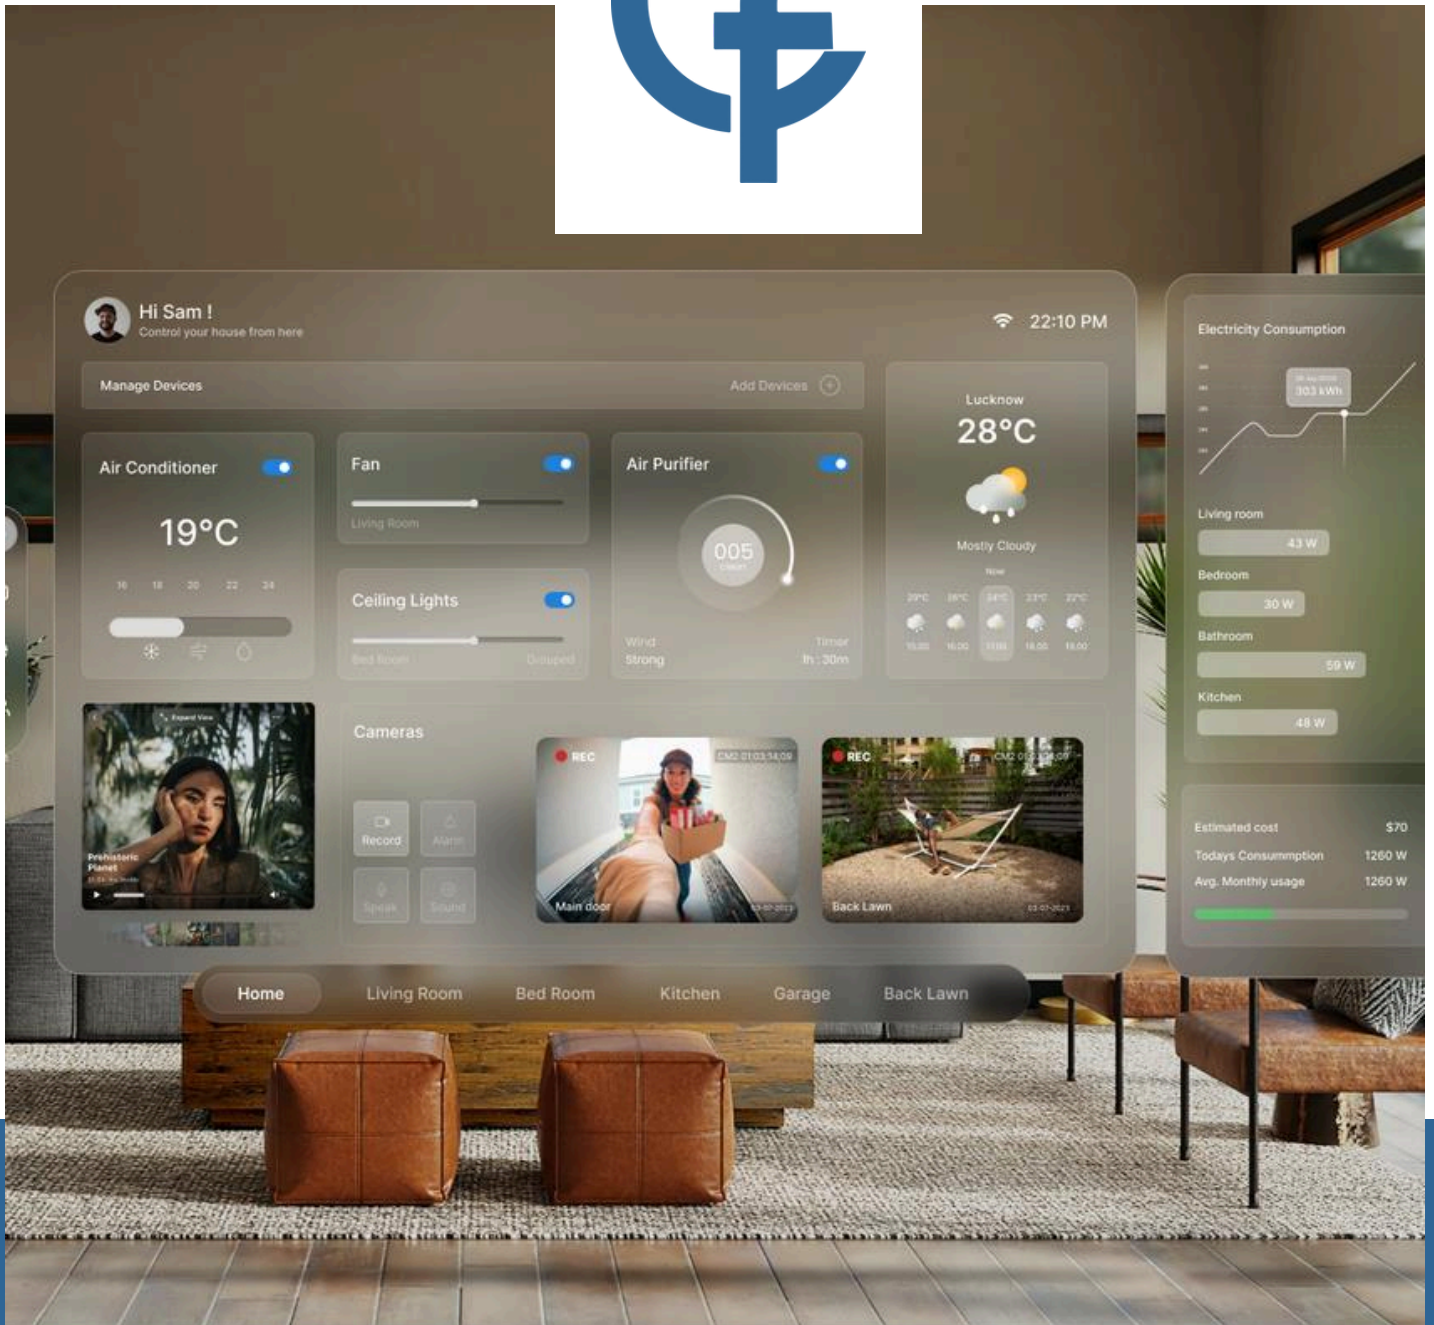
Hi Sam !
Control your house from here

22:10 PM

Manage Devices
Add Devices

Air Conditioner
19°C
16 18 20 22 24

Fan
Living Room

Ceiling Lights
Bed Room
Grouped

Air Purifier
005
Wind
Strong
Timer
1h : 30m

Lucknow
28°C
Mostly Cloudy
Now
20°C 26°C 28°C 23°C 22°C
15:00 16:00 17:00 18:00 19:00

Prehistoric Planet

Cameras
Record
Alarm
Speak
Sound

REC
Main door

REC
Back Lawn
03-07-2023

Home
Living Room
Bed Room
Kitchen
Garage
Back Lawn

Electricity Consumption
303 kWh
Living room
43 W
Bedroom
30 W
Bathroom
59 W
Kitchen
48 W

Estimated cost $70
Todays Consummption 1260 W
Avg. Monthly usage 1260 W